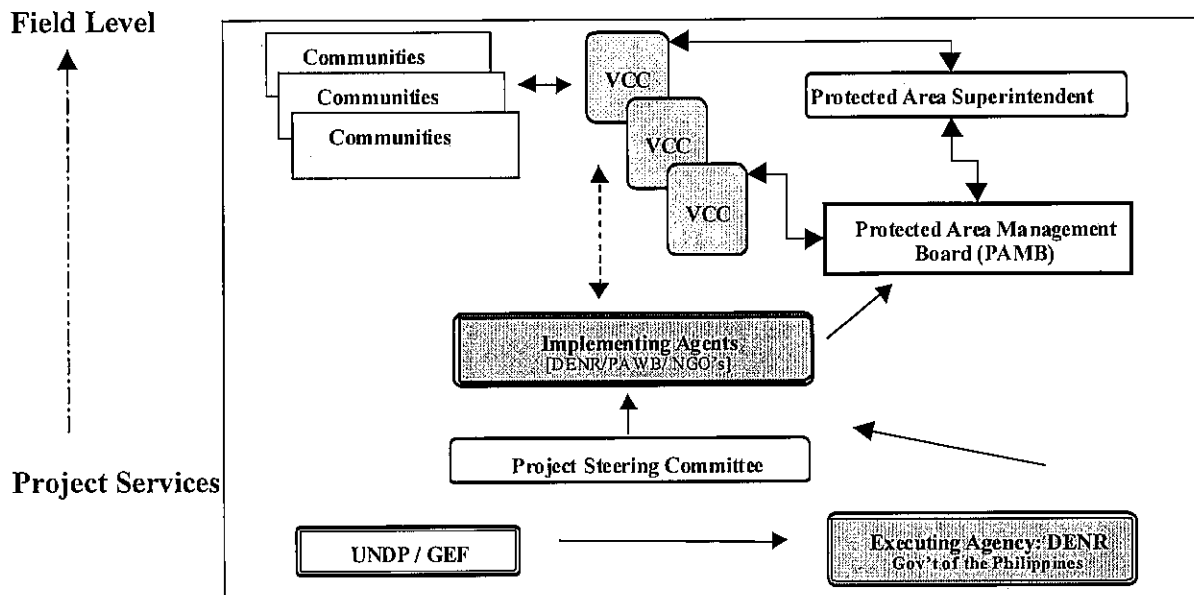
Field Level

Communities

Communities

Communities

VCC

VCC

VCC

Protected Area Superintendent

Protected Area Management Board (PAMB)

Implementing Agents [DENR/PAWB/NGO's]

Project Steering Committee

Project Services

UNDP / GEF

Executing Agency: DENR Gov't of the Philippines